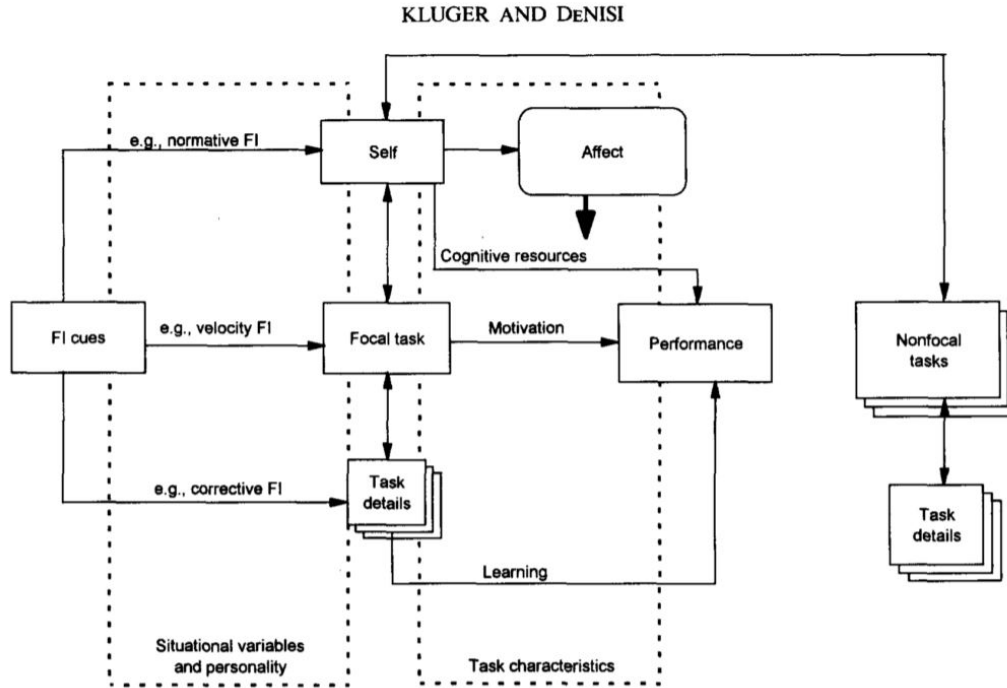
KLUGER AND DENISI

e.g., normative FI

Self

Affect

Cognitive resources

FI cues

e.g., velocity FI

Focal task

Motivation

Performance

Nonfocal tasks

e.g., corrective FI

Task details

Task details

Learning

Situational variables and personality

Task characteristics